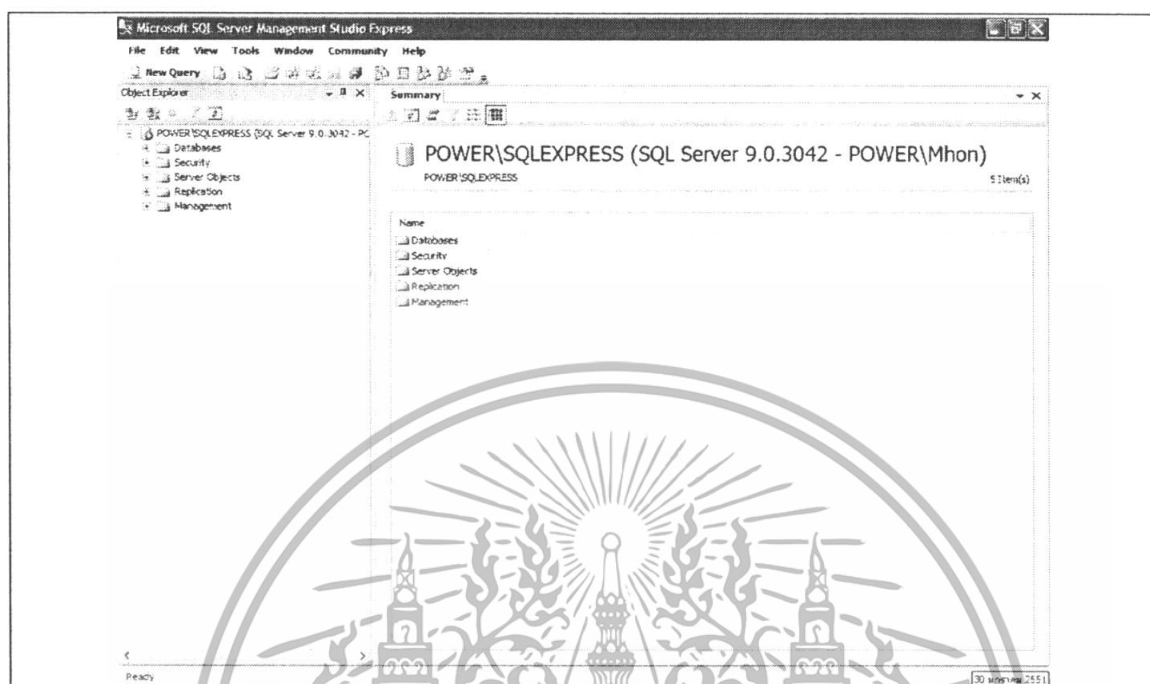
Microsoft SQL Server Management Studio Express

File Edit View Tools Window Community Help

New Query

Object Explorer

POWER\SQLEXPRESS (SQL Server 9.0.3042 - PC

Databases
Security
Server Objects
Replication
Management

Summary

POWER\SQLEXPRESS (SQL Server 9.0.3042 - POWER\Mhon)

POWER\SQLEXPRESS

5 Item(s)

Name
Databases
Security
Server Objects
Replication
Management

Ready

30 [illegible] 2551